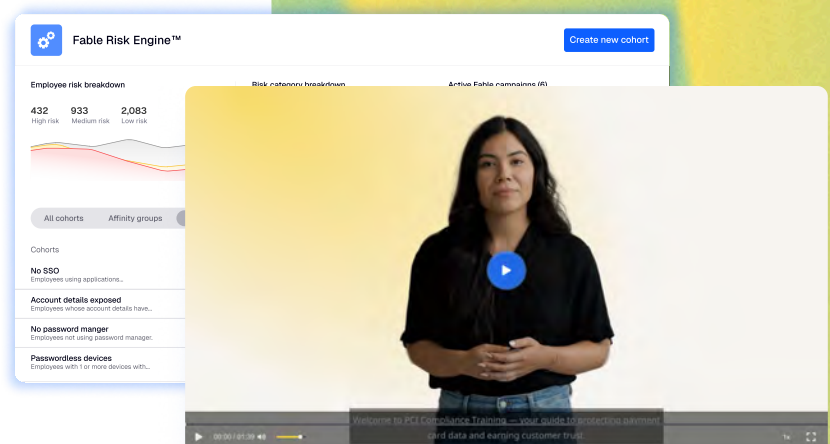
Fable Risk Engine™

Create new cohort

Employee risk breakdown

Risk category breakdown

Active Fable campaigns (6)

432
High risk

933
Medium risk

2,083
Low risk

All cohorts

Affinity groups

Cohorts

No SSO
Employees using applications...

Account details exposed
Employees whose account details have...

No password manger
Employees not using password manager.

Passwordless devices
Employees with 1 or more devices with...

Welcome to PCI Compliance Training — your guide to protecting payment card data and earning customer trust.

00:00 / 01:36

1x